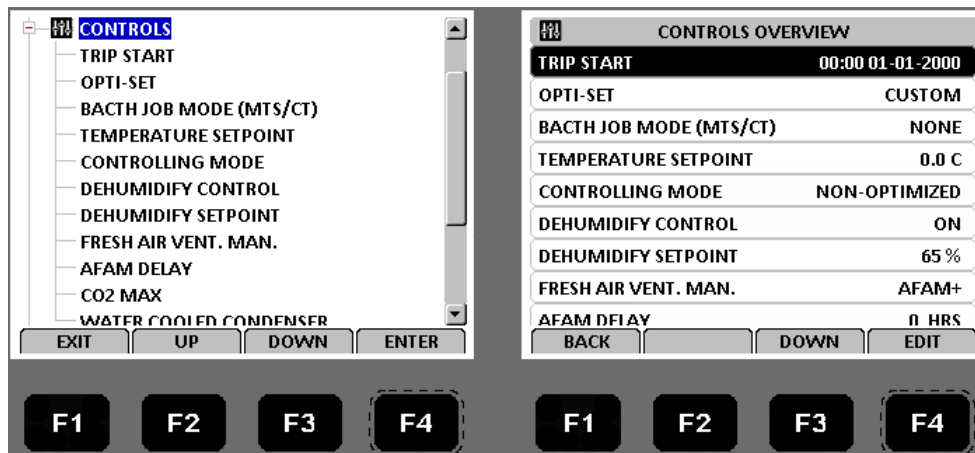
CONTROLS
TRIP START
OPTI-SET
BACTH JOB MODE (MTS/CT)
TEMPERATURE SETPOINT
CONTROLLING MODE
DEHUMIDIFY CONTROL
DEHUMIDIFY SETPOINT
FRESH AIR VENT. MAN.
AFAM DELAY
CO2 MAX
WATER COOLED CONDENSER

EXIT | UP | DOWN | ENTER

F1 F2 F3 F4

CONTROLS OVERVIEW

| | |
|---|---|
| TRIP START | 00:00 01-01-2000 |
| OPTI-SET | CUSTOM |
| BACTH JOB MODE (MTS/CT) | NONE |
| TEMPERATURE SETPOINT | 0.0 C |
| CONTROLLING MODE | NON-OPTIMIZED |
| DEHUMIDIFY CONTROL | ON |
| DEHUMIDIFY SETPOINT | 65 % |
| FRESH AIR VENT. MAN. | AFAM+ |
| AFAM DELAY | 0 HRS |

BACK | | DOWN | EDIT

F1 F2 F3 F4